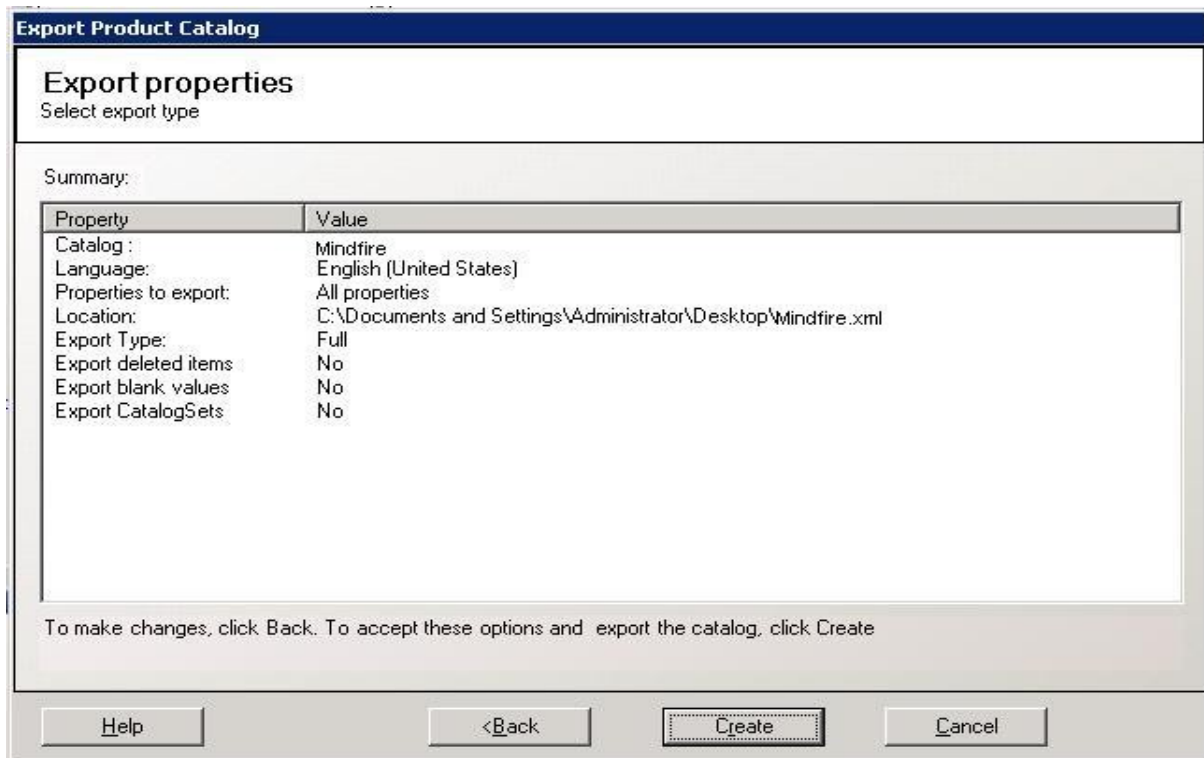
Export Product Catalog

Export properties
Select export type

Summary:

| Property | Value |
|---|---|
| Catalog : | Mindfire |
| Language: | English (United States) |
| Properties to export: | All properties |
| Location: | C:\Documents and Settings\Administrator\Desktop\Mindfire.xml |
| Export Type: | Full |
| Export deleted items | No |
| Export blank values | No |
| Export CatalogSets | No |

To make changes, click Back. To accept these options and export the catalog, click Create

Help
<Back
Create
Cancel